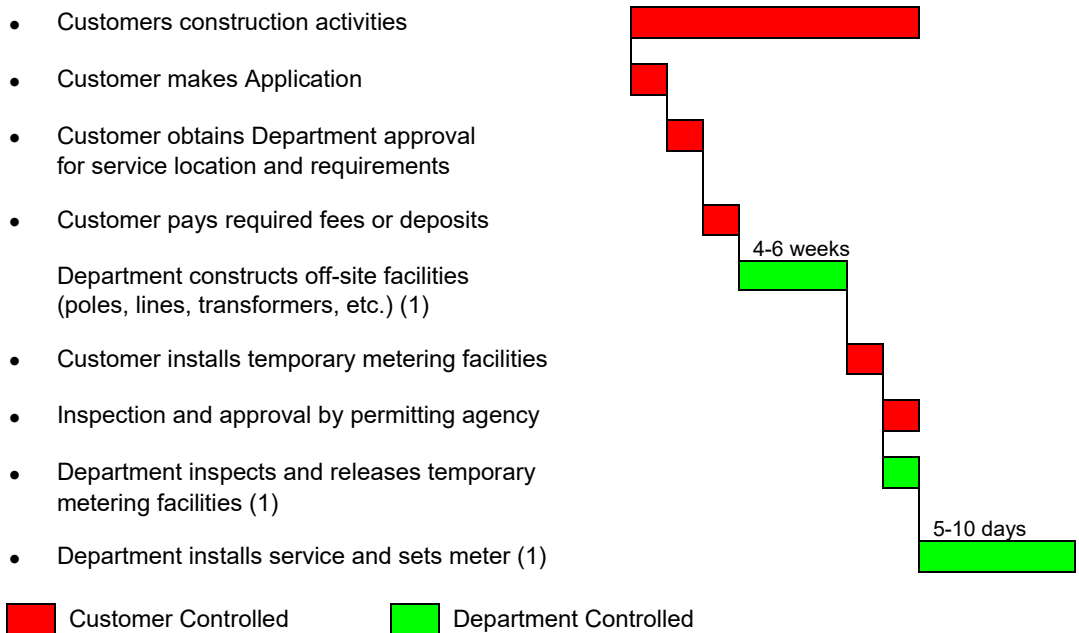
- Customers construction activities
- Customer makes Application
- Customer obtains Department approval for service location and requirements
- Customer pays required fees or deposits

4-6 weeks

Department constructs off-site facilities (poles, lines, transformers, etc.) (1)

- Customer installs temporary metering facilities
- Inspection and approval by permitting agency
- Department inspects and releases temporary metering facilities (1)

5-10 days

- Department installs service and sets meter (1)

Customer Controlled

Department Controlled